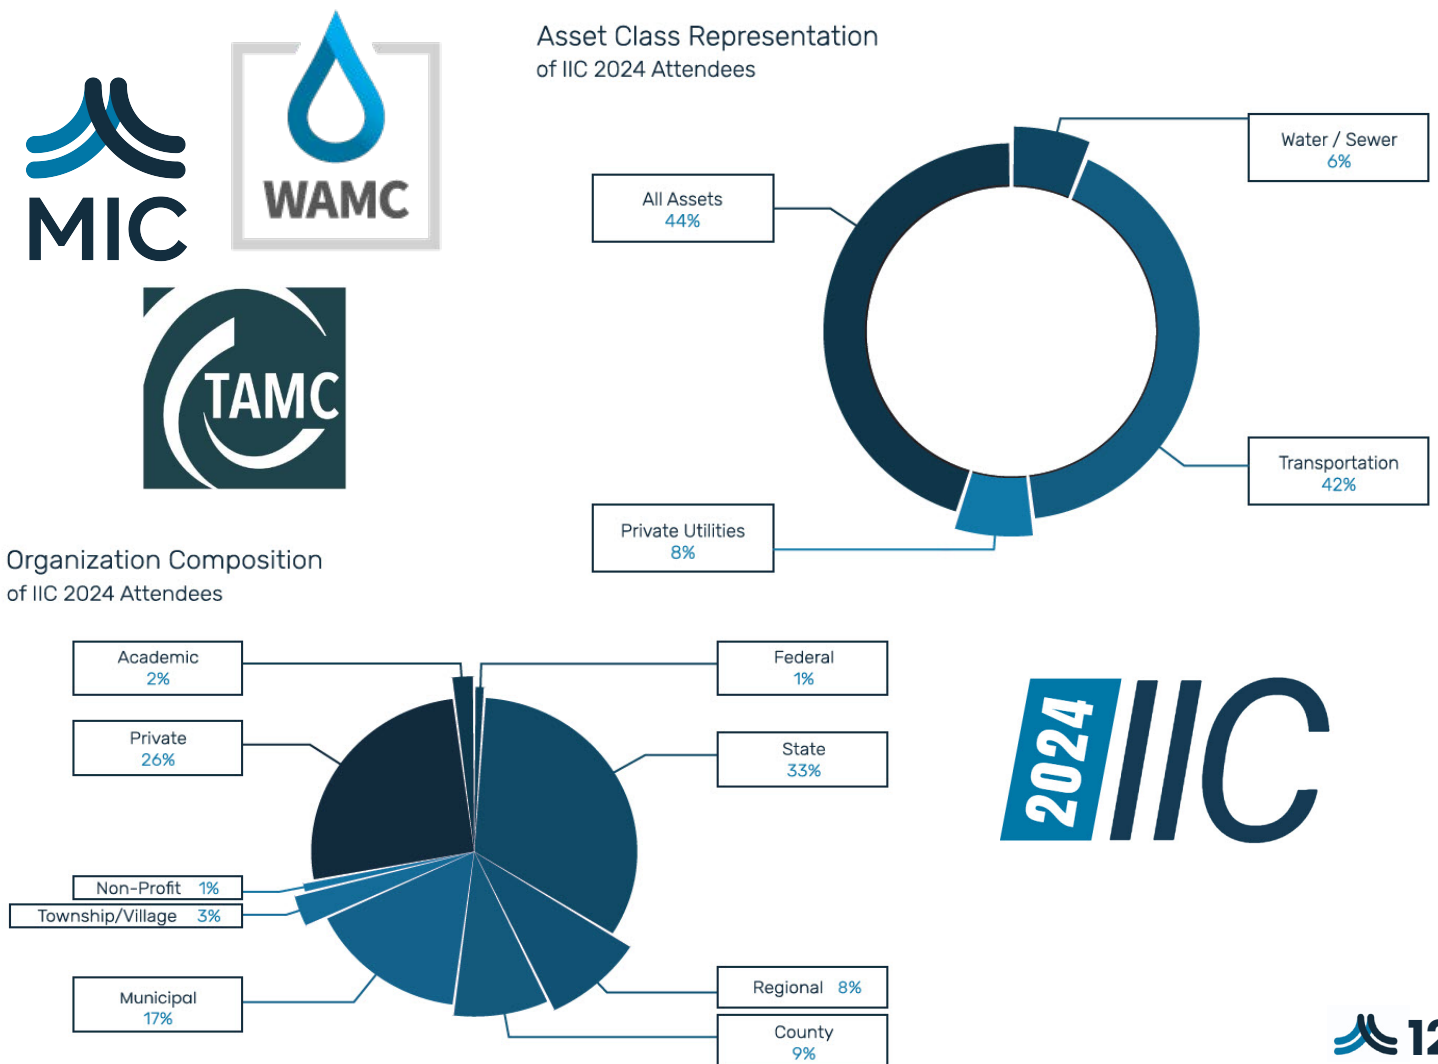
MIC

WAMC

TAMC

Asset Class Representation
of IIC 2024 Attendees

Water / Sewer
6%

All Assets
44%

Transportation
42%

Private Utilities
8%

Organization Composition
of IIC 2024 Attendees

Academic
2%

Federal
1%

Private
26%

State
33%

Non-Profit 1%

Township/Village 3%

Municipal
17%

Regional 8%

County
9%

2024 IIC

12